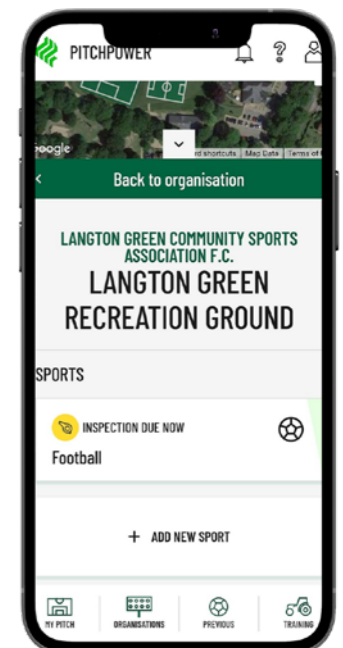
PITCHPOWER

Google
rd shortcuts | Map Data | Terms of

< Back to organisation

LANGTON GREEN COMMUNITY SPORTS ASSOCIATION F.C.

LANGTON GREEN RECREATION GROUND

SPORTS

INSPECTION DUE NOW

Football

+ ADD NEW SPORT

MY PITCH | ORGANISATIONS | PREVIOUS | TRAINING